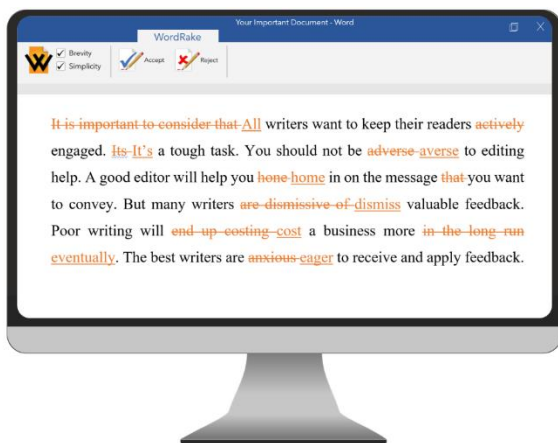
Your Important Document - Word

WordRake

Brevity
Simplicity
Accept
Reject

It is important to consider that All writers want to keep their readers actively engaged. Its It's a tough task. You should not be adverse averse to editing help. A good editor will help you hone home in on the message that you want to convey. But many writers are dismissive of dismiss valuable feedback. Poor writing will end up costing cost a business more in the long run eventually. The best writers are anxious eager to receive and apply feedback.